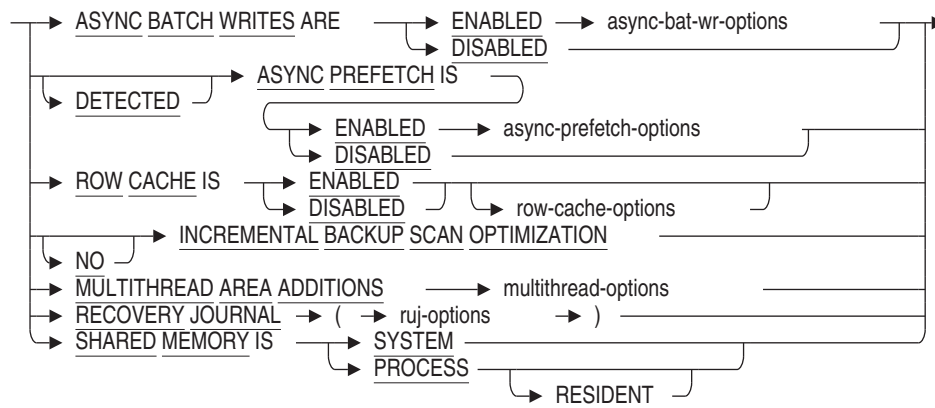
ASYNC BATCH WRITES ARE
ENABLED
async-bat-wr-options
DISABLED
DETECTED
ASYNC PREFETCH IS
ENABLED
async-prefetch-options
DISABLED
ROW CACHE IS
ENABLED
DISABLED
row-cache-options
NO
INCREMENTAL BACKUP SCAN OPTIMIZATION
MULTITHREAD AREA ADDITIONS
multithread-options
RECOVERY JOURNAL
(
ruj-options
)
SHARED MEMORY IS
SYSTEM
PROCESS
RESIDENT